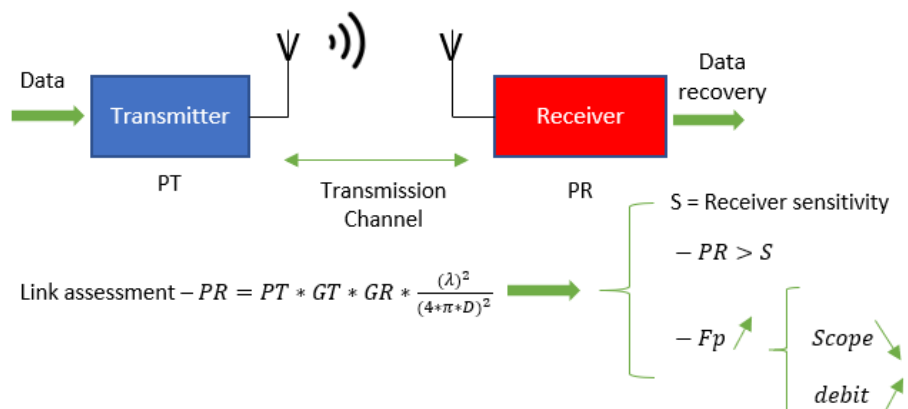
Data

Transmitter

PT

Transmission Channel

Receiver

PR

Data recovery

Link assessment – $PR = PT * GT * GR * \frac{(\lambda)^2}{(4*\pi*D)^2}$

S = Receiver sensitivity

$- PR > S$

$- Fp$

$Scope$

$debit$